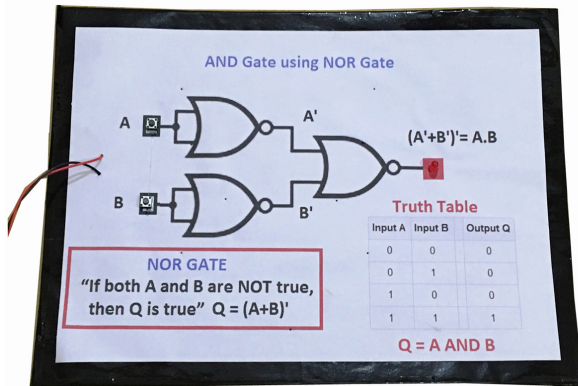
AND Gate using NOR Gate

A

A'

(A'+B')'= A.B

B

B'

Truth Table

| Input A | Input B | Output Q |
|---|---|---|
| 0 | 0 | 0 |
| 0 | 1 | 0 |
| 1 | 0 | 0 |
| 1 | 1 | 1 |

NOR GATE
"If both A and B are NOT true, then Q is true" Q = (A+B)'

Q = A AND B